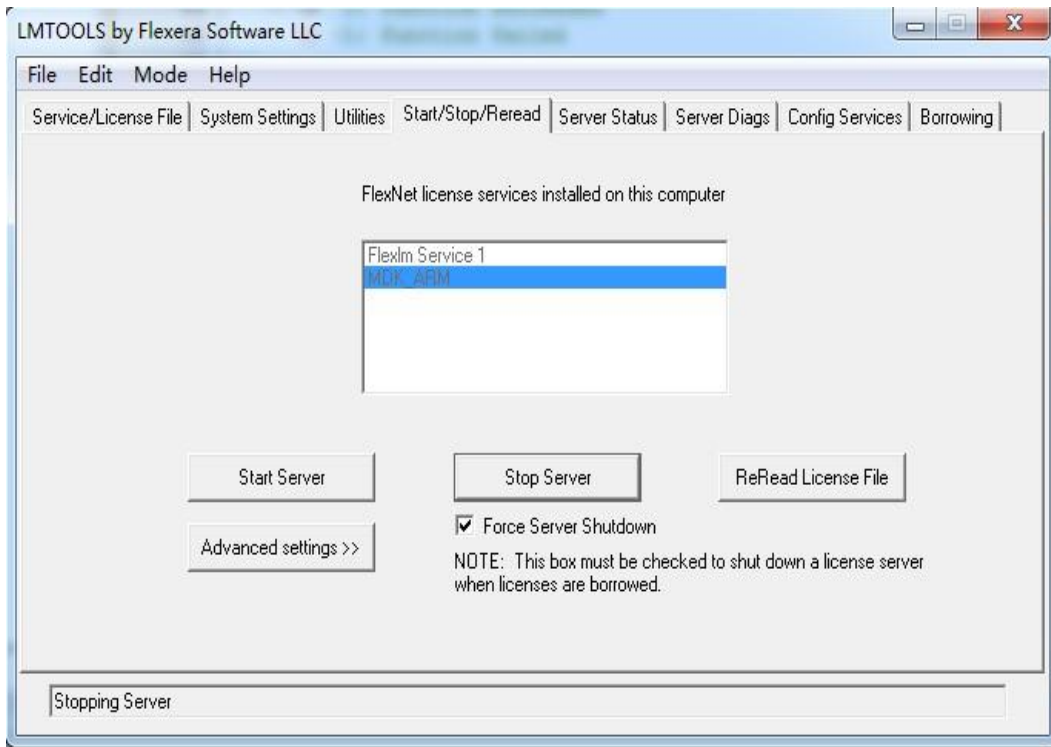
LMTOOLS by Flexera Software LLC

File Edit Mode Help

Service/License File | System Settings | Utilities | Start/Stop/Reread | Server Status | Server Diags | Config Services | Borrowing

FlexNet license services installed on this computer

Flexlm Service 1
MDK_ARM

Start Server

Stop Server

ReRead License File

Force Server Shutdown

Advanced settings >>

NOTE: This box must be checked to shut down a license server when licenses are borrowed.

Stopping Server